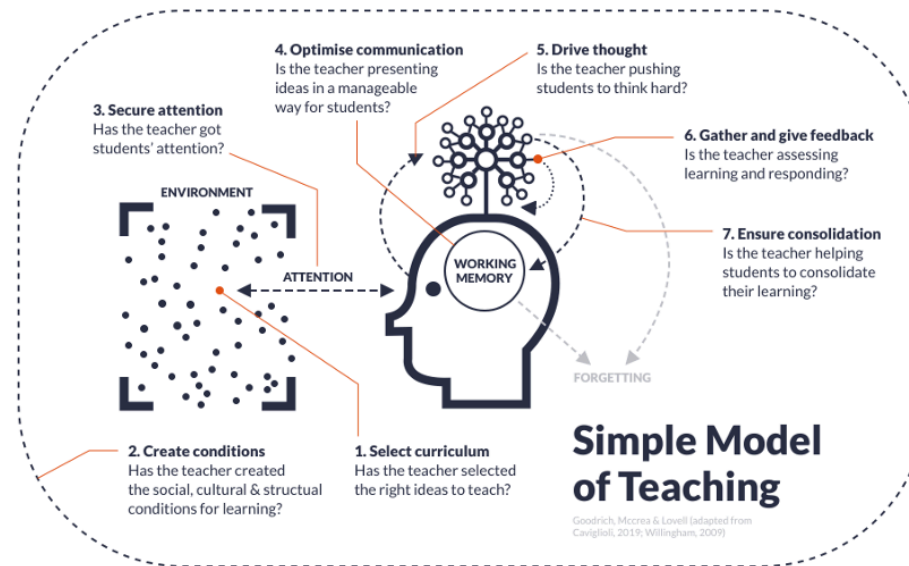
4. Optimise communication
Is the teacher presenting ideas in a manageable way for students?

5. Drive thought
Is the teacher pushing students to think hard?

3. Secure attention
Has the teacher got students' attention?

6. Gather and give feedback
Is the teacher assessing learning and responding?

ENVIRONMENT

7. Ensure consolidation
Is the teacher helping students to consolidate their learning?

ATTENTION

WORKING MEMORY

FORGETTING

2. Create conditions
Has the teacher created the social, cultural & structual conditions for learning?

1. Select curriculum
Has the teacher selected the right ideas to teach?

Simple Model of Teaching

Goodrich, Mccrea & Lovell (adapted from Caviglioli, 2019; Willingham, 2009)